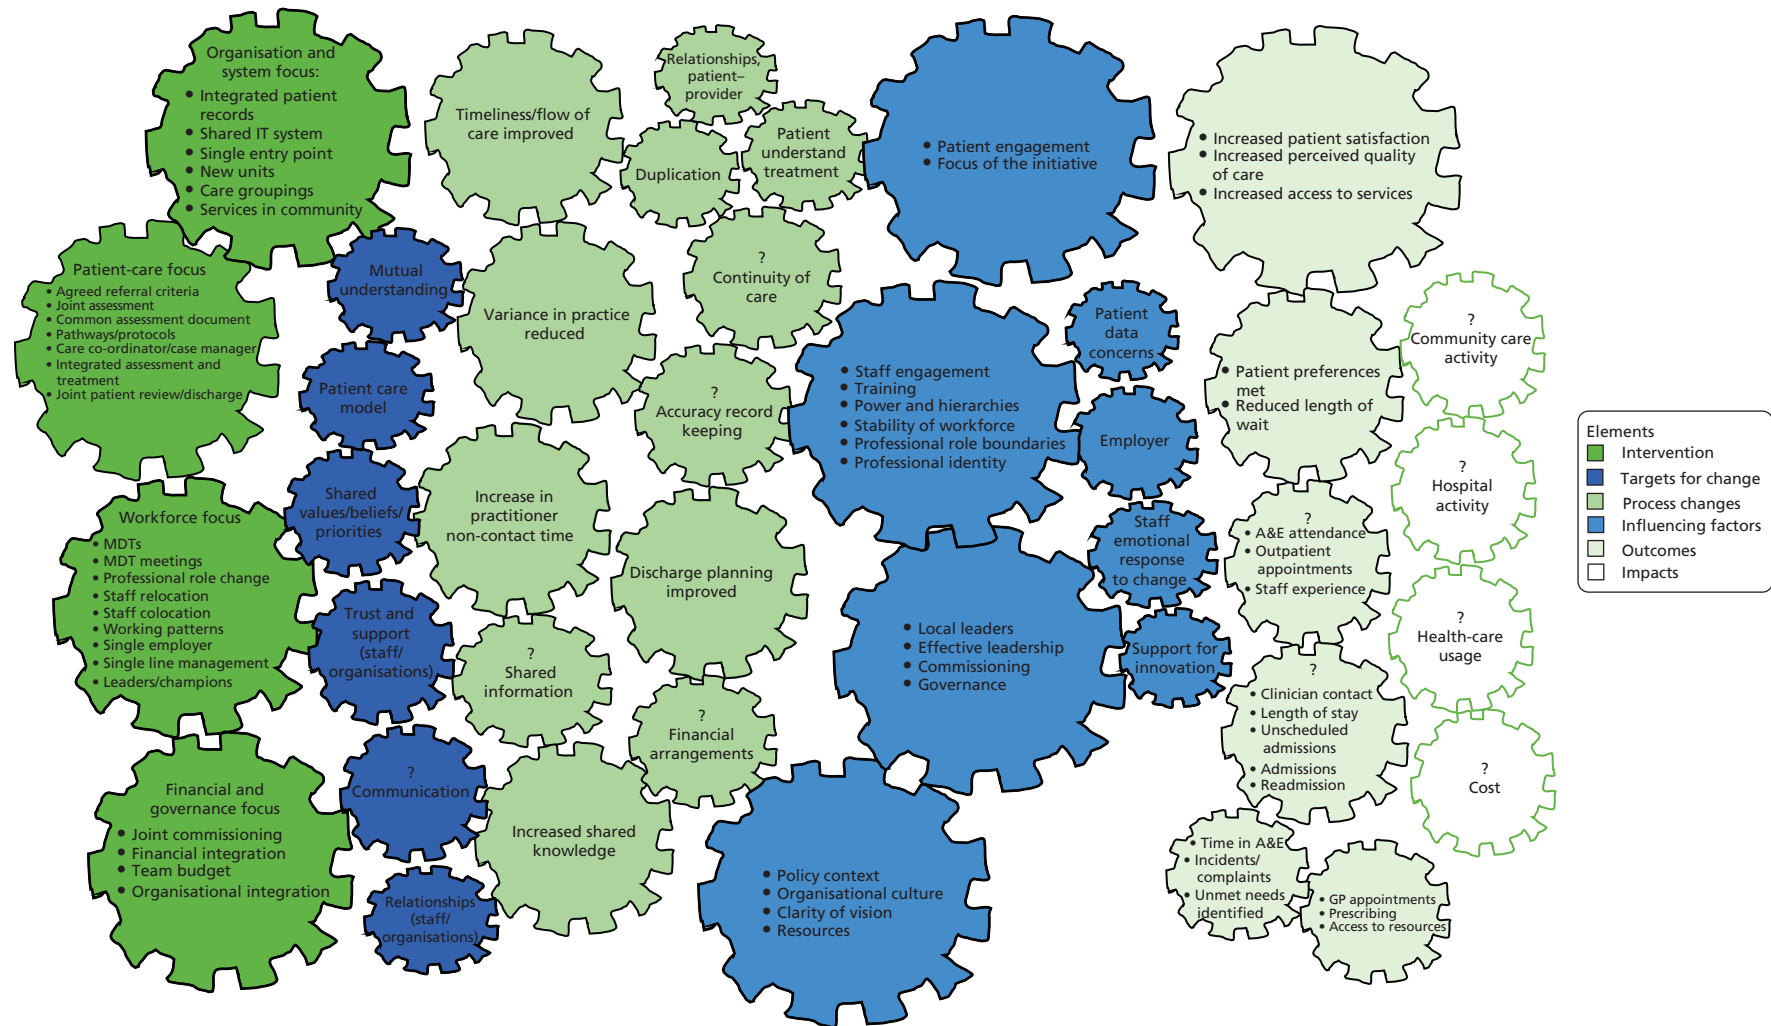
Organisation and system focus:
• Integrated patient records
• Shared IT system
• Single entry point
• New units
• Care groupings
• Services in community

Patient-care focus
• Agreed referral criteria
• Joint assessment
• Common assessment document
• Pathways/protocols
• Care co-ordinator/case manager
• Integrated assessment and treatment
• Joint patient review/discharge

Workforce focus
• MDTs
• MDT meetings
• Professional role change
• Staff relocation
• Staff colocation
• Working patterns
• Single employer
• Single line management
• Leaders/champions

Financial and governance focus
• Joint commissioning
• Financial integration
• Team budget
• Organisational integration

Mutual understanding

Patient care model

Shared values/beliefs/ priorities

Trust and support (staff/ organisations)

? Communication

Relationships (staff/ organisations)

Timeliness/flow of care improved

Relationships, patient–provider

Duplication

Patient understand treatment

Variance in practice reduced

? Continuity of care

? Accuracy record keeping

Increase in practitioner non-contact time

Discharge planning improved

? Shared information

? Financial arrangements

Increased shared knowledge

• Patient engagement
• Focus of the initiative

• Staff engagement
• Training
• Power and hierarchies
• Stability of workforce
• Professional role boundaries
• Professional identity

Patient data concerns

Employer

Staff emotional response to change

Support for innovation

• Local leaders
• Effective leadership
• Commissioning
• Governance

• Policy context
• Organisational culture
• Clarity of vision
• Resources

• Increased patient satisfaction
• Increased perceived quality of care
• Increased access to services

• Patient preferences met
• Reduced length of wait

?
• A&E attendance
• Outpatient appointments
• Staff experience

?
• Clinician contact
• Length of stay
• Unscheduled admissions
• Admissions
• Readmission

• Time in A&E
• Incidents/ complaints
• Unmet needs identified

• GP appointments
• Prescribing
• Access to resources

? Community care activity

? Hospital activity

? Health-care usage

? Cost

Elements
Intervention
Targets for change
Process changes
Influencing factors
Outcomes
Impacts